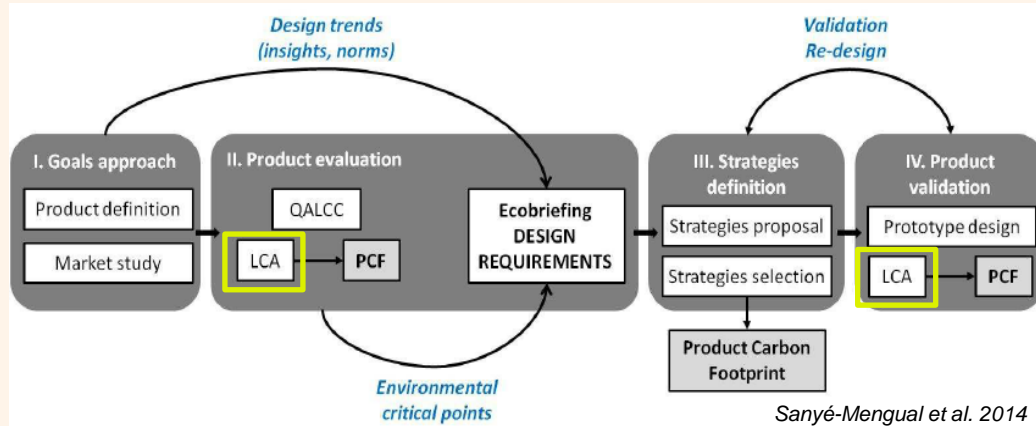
Design trends (insights, norms)

Validation Re-design

I. Goals approach

Product definition

Market study

II. Product evaluation

QALCC

LCA

PCF

Ecobriefing DESIGN REQUIREMENTS

III. Strategies definition

Strategies proposal

Strategies selection

Product Carbon Footprint

IV. Product validation

Prototype design

LCA

PCF

Environmental critical points

Sanyé-Mengual et al. 2014